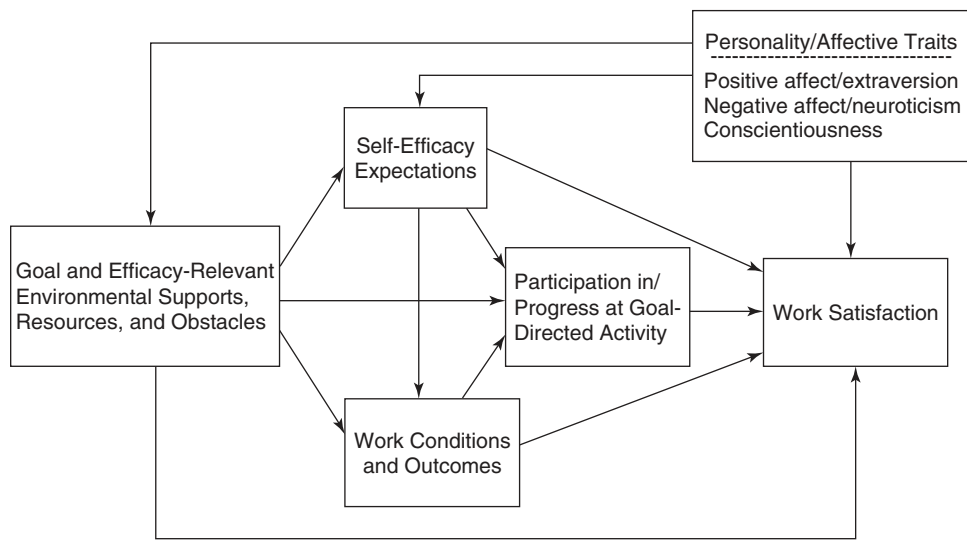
Personality/Affective Traits

Positive affect/extraversion
Negative affect/neuroticism
Conscientiousness

Self-Efficacy Expectations

Goal and Efficacy-Relevant Environmental Supports, Resources, and Obstacles

Participation in/ Progress at Goal-Directed Activity

Work Satisfaction

Work Conditions and Outcomes